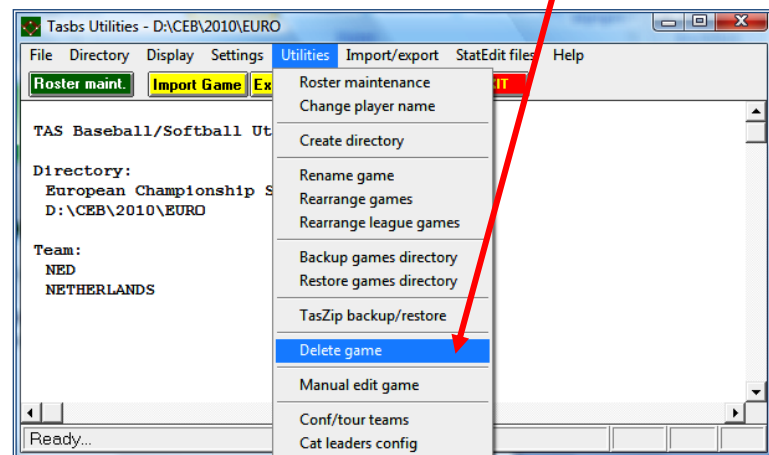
Tasbs Utilities - D:\CEB\2010\EURO

File Directory Display Settings Utilities Import/export StatEdit files Help

Roster maint. Import Game Ex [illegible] XIT

TAS Baseball/Softball Ut

Directory:
European Championship S
D:\CEB\2010\EURO

Team:
NED
NETHERLANDS

Roster maintenance
Change player name

Create directory

Rename game
Rearrange games
Rearrange league games

Backup games directory
Restore games directory

TasZip backup/restore

Delete game

Manual edit game

Conf/tour teams
Cat leaders config

Ready...